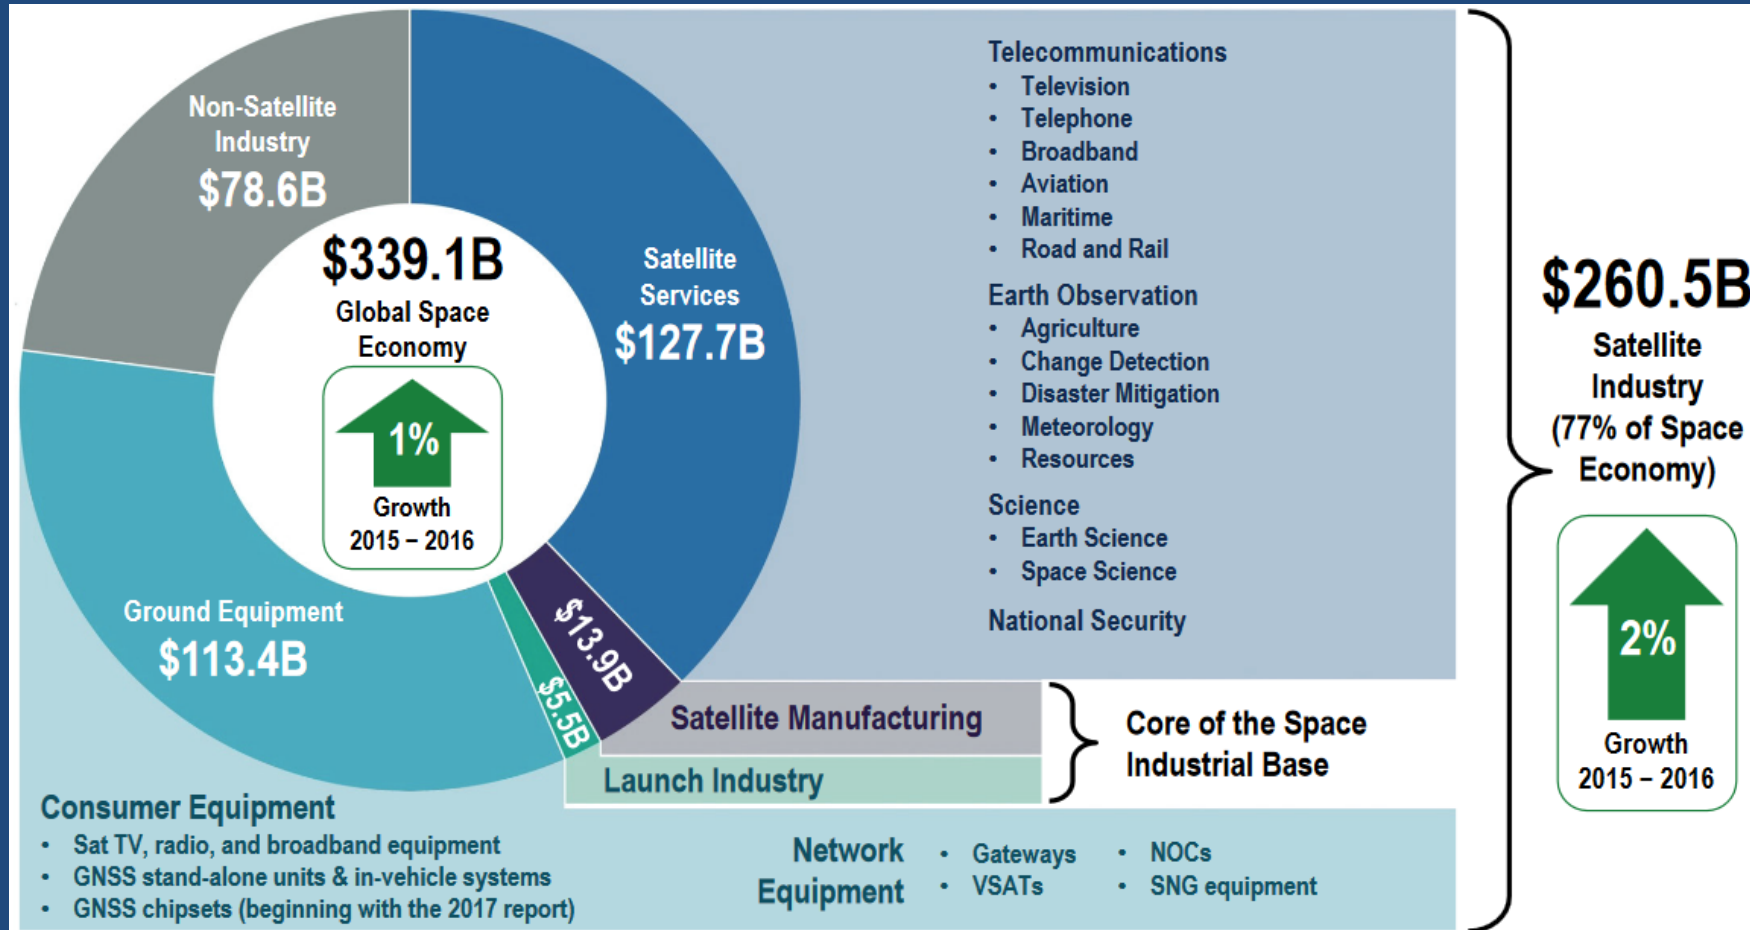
Non-Satellite Industry
$78.6B

$339.1B
Global Space Economy
1%
Growth
2015 – 2016

Satellite Services
$127.7B

Ground Equipment
$113.4B

$13.9B
$5.5B

Telecommunications
- Television
- Telephone
- Broadband
- Aviation
- Maritime
- Road and Rail

Earth Observation
- Agriculture
- Change Detection
- Disaster Mitigation
- Meteorology
- Resources

Science
- Earth Science
- Space Science

National Security

Satellite Manufacturing
Launch Industry
Core of the Space Industrial Base

$260.5B
Satellite Industry
(77% of Space Economy)
2%
Growth
2015 – 2016

Consumer Equipment
- Sat TV, radio, and broadband equipment
- GNSS stand-alone units & in-vehicle systems
- GNSS chipsets (beginning with the 2017 report)

Network Equipment
- Gateways
- VSATs
- NOCs
- SNG equipment